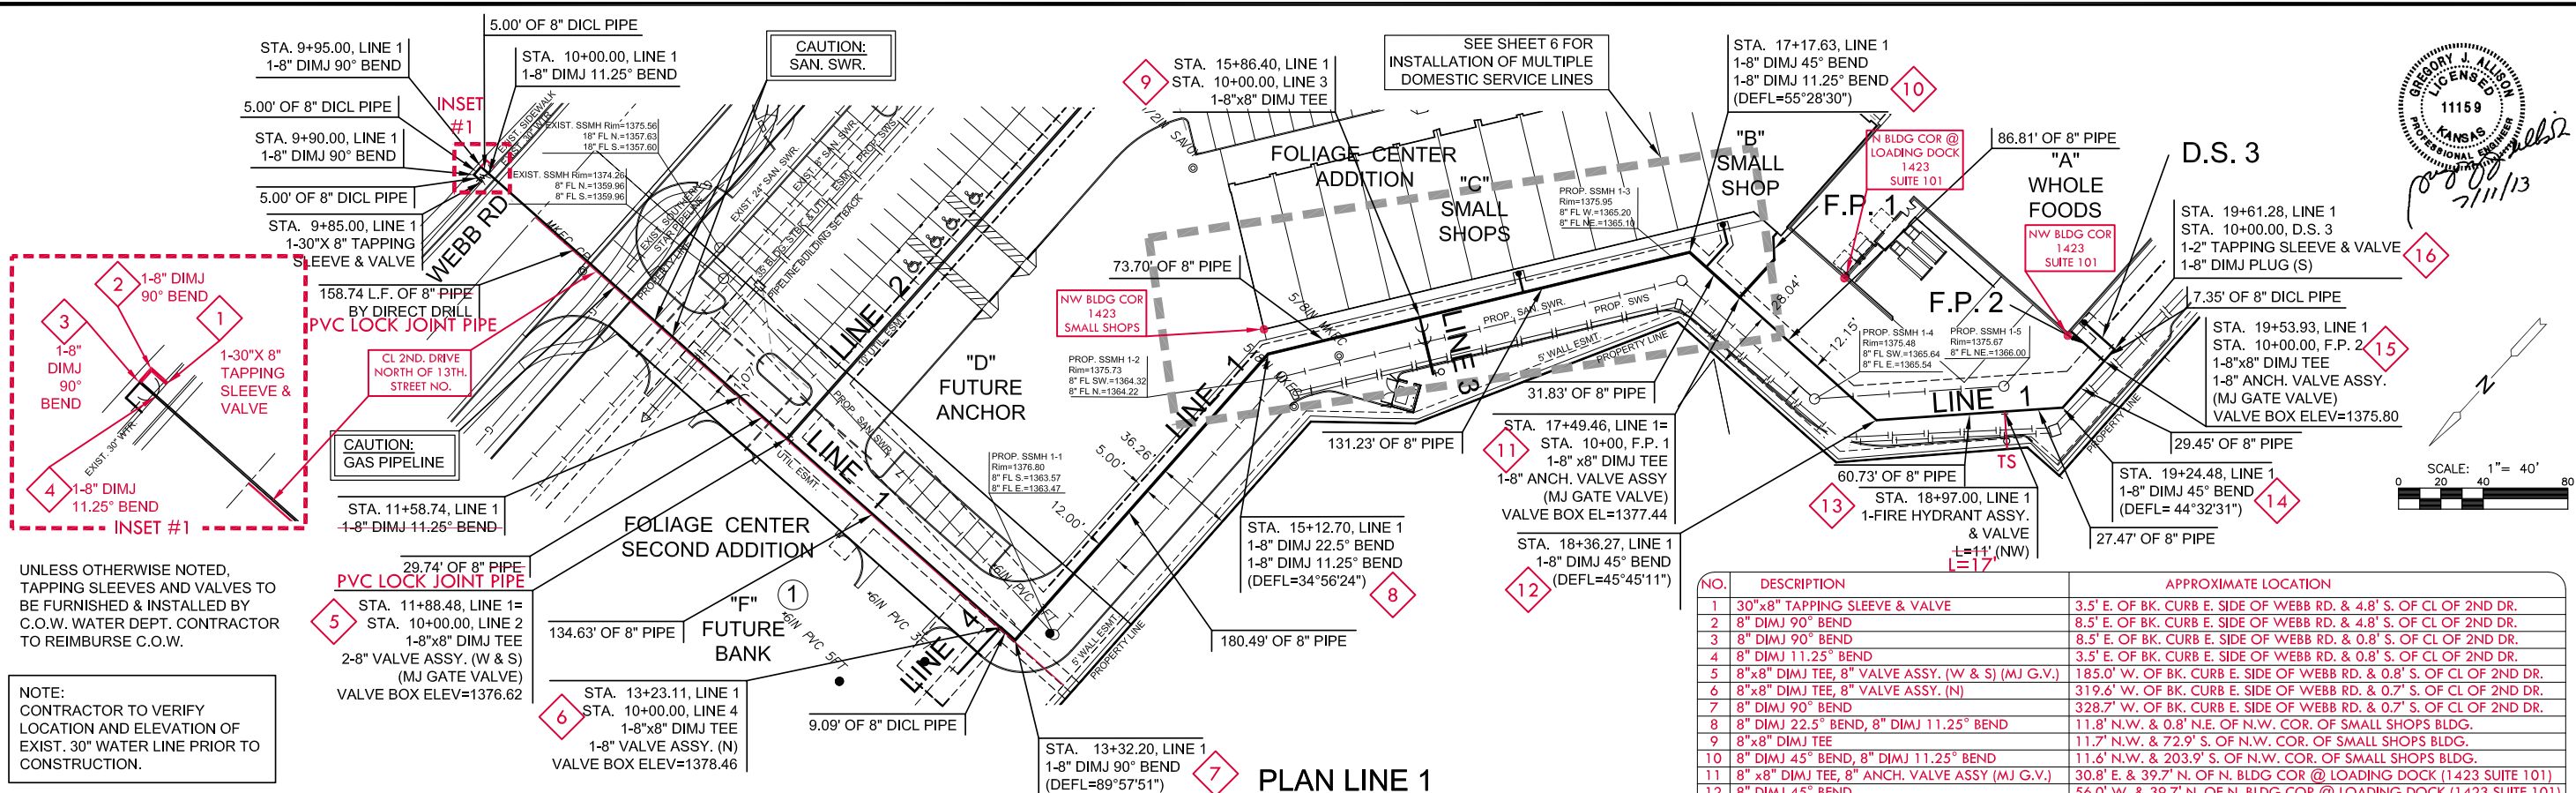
5.00' OF 8" DICL PIPE

STA. 9+95.00, LINE 1
1-8" DIMJ 90° BEND

STA. 10+00.00, LINE 1
1-8" DIMJ 11.25° BEND

CAUTION:
SAN. SWR.

5.00' OF 8" DICL PIPE

INSET #1

STA. 9+90.00, LINE 1
1-8" DIMJ 90° BEND

5.00' OF 8" DICL PIPE

STA. 9+85.00, LINE 1
1-30"X 8" TAPPING SLEEVE & VALVE

EXIST. SSMH Rim=1375.56
18" FL N.=1357.63
18" FL S.=1357.60

EXIST. SSMH Rim=1374.26
8" FL N.=1359.96
8" FL S.=1359.96

WEBB RD

2 1-8" DIMJ 90° BEND

3 1-8" DIMJ 90° BEND

1 1-30"X 8" TAPPING SLEEVE & VALVE

EXIST. 30" WTR.

4 1-8" DIMJ 11.25° BEND

INSET #1

158.74 L.F. OF 8" PIPE BY DIRECT DRILL
PVC LOCK JOINT PIPE

CL 2ND. DRIVE NORTH OF 13TH. STREET NO.

CAUTION:
GAS PIPELINE

STA. 11+58.74, LINE 1
1-8" DIMJ 11.25° BEND

29.74' OF 8" PIPE
PVC LOCK JOINT PIPE

UNLESS OTHERWISE NOTED, TAPPING SLEEVES AND VALVES TO BE FURNISHED & INSTALLED BY C.O.W. WATER DEPT. CONTRACTOR TO REIMBURSE C.O.W.

5 STA. 11+88.48, LINE 1=
STA. 10+00.00, LINE 2
1-8"x8" DIMJ TEE
2-8" VALVE ASSY. (W & S)
(MJ GATE VALVE)
VALVE BOX ELEV=1376.62

NOTE:
CONTRACTOR TO VERIFY LOCATION AND ELEVATION OF EXIST. 30" WATER LINE PRIOR TO CONSTRUCTION.

LINE 2

LINE 1

"D"
FUTURE
ANCHOR

FOLIAGE CENTER
SECOND ADDITION

134.63' OF 8" PIPE

"F"
FUTURE
BANK

1

LINE 4

6 STA. 13+23.11, LINE 1
STA. 10+00.00, LINE 4
1-8"x8" DIMJ TEE
1-8" VALVE ASSY. (N)
VALVE BOX ELEV=1378.46

9.09' OF 8" DICL PIPE

PROP. SSMH 1-1
Rim=1376.80
8" FL S.=1363.57
8" FL E.=1363.47

STA. 13+32.20, LINE 1
1-8" DIMJ 90° BEND
(DEFL=89°57'51")
7

PLAN LINE 1

9 STA. 15+86.40, LINE 1
STA. 10+00.00, LINE 3
1-8"x8" DIMJ TEE

SEE SHEET 6 FOR INSTALLATION OF MULTIPLE DOMESTIC SERVICE LINES

FOLIAGE CENTER ADDITION

"C"
SMALL
SHOPS

PROP. SSMH 1-3
Rim=1375.95
8" FL W.=1365.20
8" FL NE.=1365.10

73.70' OF 8" PIPE

NW BLDG COR
1423
SMALL SHOPS

PROP. SSMH 1-2
Rim=1375.73
8" FL SW.=1364.32
8" FL N.=1364.22

LINE 3

31.83' OF 8" PIPE

131.23' OF 8" PIPE

STA. 15+12.70, LINE 1
1-8" DIMJ 22.5° BEND
1-8" DIMJ 11.25° BEND
(DEFL=34°56'24")
8

180.49' OF 8" PIPE

STA. 17+17.63, LINE 1
1-8" DIMJ 45° BEND
1-8" DIMJ 11.25° BEND
(DEFL=55°28'30")
10

"B"
SMALL
SHOP

N BLDG COR @ LOADING DOCK
1423
SUITE 101

F.P. 1

86.81' OF 8" PIPE

"A"
WHOLE
FOODS

NW BLDG COR
1423
SUITE 101

D.S. 3

F.P. 2

PROP. SSMH 1-4
Rim=1375.48
8" FL SW.=1365.64
8" FL E.=1365.54

PROP. SSMH 1-5
Rim=1375.67
8" FL NE.=1366.00

LINE 1

11 STA. 17+49.46, LINE 1=
STA. 10+00, F.P. 1
1-8" x8" DIMJ TEE
1-8" ANCH. VALVE ASSY
(MJ GATE VALVE)
VALVE BOX EL=1377.44

12 STA. 18+36.27, LINE 1
1-8" DIMJ 45° BEND
(DEFL=45°45'11")

60.73' OF 8" PIPE

13 STA. 18+97.00, LINE 1
1-FIRE HYDRANT ASSY.
& VALVE
L=11' (NW)
L=17'

TS

GREGORY J. ALLISON
LICENSED
11159
KANSAS
PROFESSIONAL ENGINEER
7/11/13

STA. 19+61.28, LINE 1
STA. 10+00.00, D.S. 3
1-2" TAPPING SLEEVE & VALVE
1-8" DIMJ PLUG (S)
16

7.35' OF 8" DICL PIPE

STA. 19+53.93, LINE 1
STA. 10+00.00, F.P. 2
1-8"x8" DIMJ TEE
1-8" ANCH. VALVE ASSY.
(MJ GATE VALVE)
VALVE BOX ELEV=1375.80
15

29.45' OF 8" PIPE

STA. 19+24.48, LINE 1
1-8" DIMJ 45° BEND
(DEFL= 44°32'31")
14

27.47' OF 8" PIPE

SCALE: 1"= 40'
0 20 40 80

N

| NO. | DESCRIPTION | APPROXIMATE LOCATION |
|---|---|---|
| 1 | 30"x8" TAPPING SLEEVE & VALVE | 3.5' E. OF BK. CURB E. SIDE OF WEBB RD. & 4.8' S. OF CL OF 2ND DR. |
| 2 | 8" DIMJ 90° BEND | 8.5' E. OF BK. CURB E. SIDE OF WEBB RD. & 4.8' S. OF CL OF 2ND DR. |
| 3 | 8" DIMJ 90° BEND | 8.5' E. OF BK. CURB E. SIDE OF WEBB RD. & 0.8' S. OF CL OF 2ND DR. |
| 4 | 8" DIMJ 11.25° BEND | 3.5' E. OF BK. CURB E. SIDE OF WEBB RD. & 0.8' S. OF CL OF 2ND DR. |
| 5 | 8"x8" DIMJ TEE, 8" VALVE ASSY. (W & S) (MJ G.V.) | 185.0' W. OF BK. CURB E. SIDE OF WEBB RD. & 0.8' S. OF CL OF 2ND DR. |
| 6 | 8"x8" DIMJ TEE, 8" VALVE ASSY. (N) | 319.6' W. OF BK. CURB E. SIDE OF WEBB RD. & 0.7' S. OF CL OF 2ND DR. |
| 7 | 8" DIMJ 90° BEND | 328.7' W. OF BK. CURB E. SIDE OF WEBB RD. & 0.7' S. OF CL OF 2ND DR. |
| 8 | 8" DIMJ 22.5° BEND, 8" DIMJ 11.25° BEND | 11.8' N.W. & 0.8' N.E. OF N.W. COR. OF SMALL SHOPS BLDG. |
| 9 | 8"x8" DIMJ TEE | 11.7' N.W. & 72.9' S. OF N.W. COR. OF SMALL SHOPS BLDG. |
| 10 | 8" DIMJ 45° BEND, 8" DIMJ 11.25° BEND | 11.6' N.W. & 203.9' S. OF N.W. COR. OF SMALL SHOPS BLDG. |
| 11 | 8" x8" DIMJ TEE, 8" ANCH. VALVE ASSY (MJ G.V.) | 30.8' E. & 39.7' N. OF N. BLDG COR @ LOADING DOCK (1423 SUITE 101) |
| 12 | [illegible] | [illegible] |